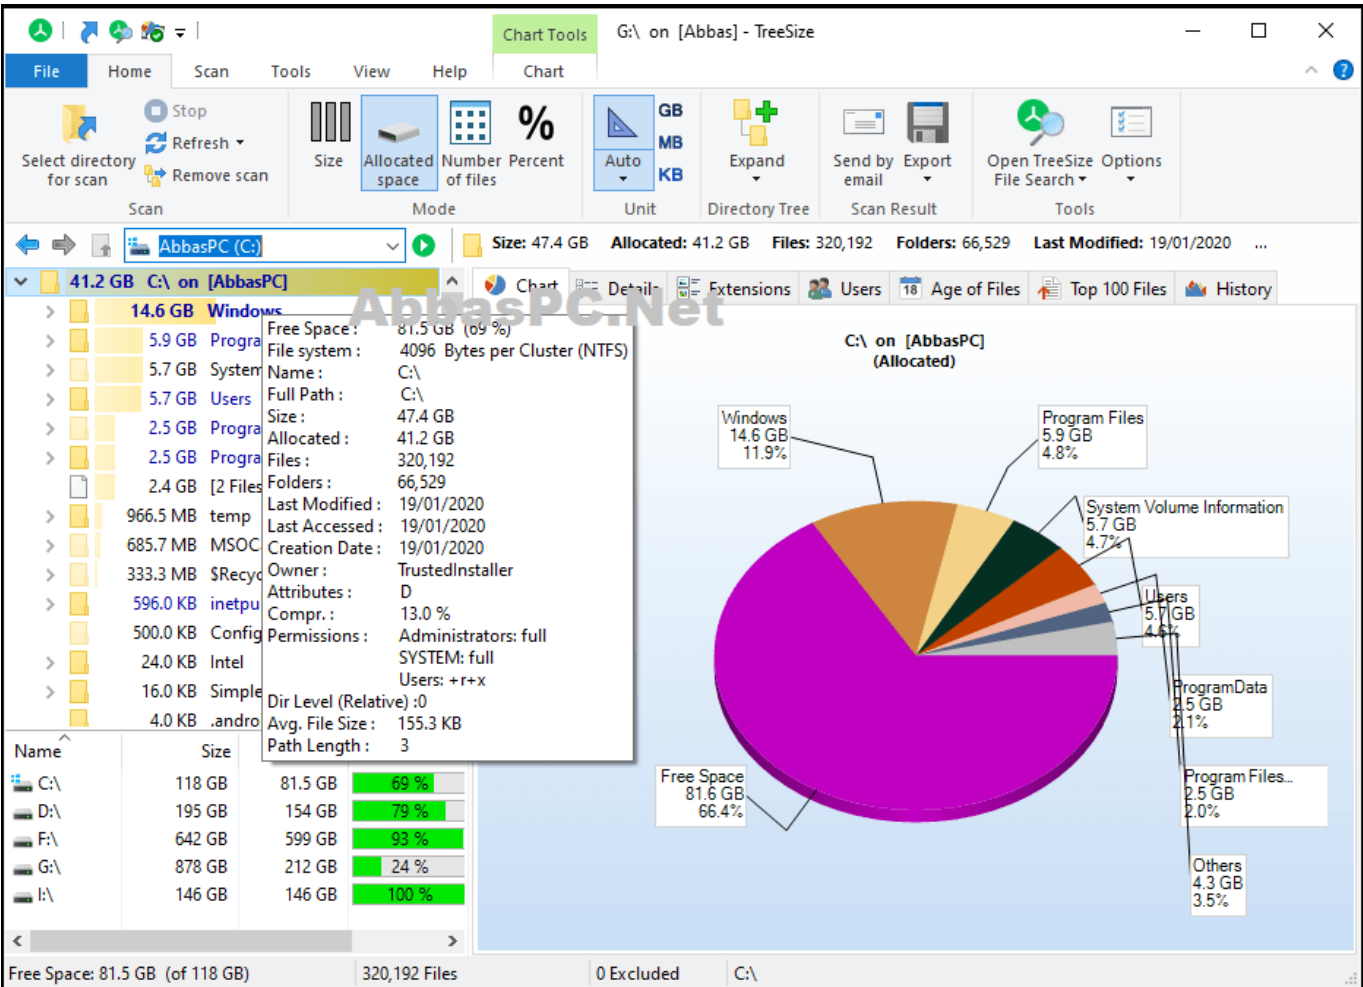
Chart Tools G:\ on [Abbas] - TreeSize

File Home Scan Tools View Help Chart

Select directory for scan
Stop
Refresh
Remove scan
Scan

Size
Allocated space
Number of files
Percent
Mode

Auto
GB
MB
KB
Unit

Expand
Directory Tree

Send by email
Export
Scan Result

Open TreeSize File Search
Options
Tools

AbbasPC (C:)

Size: 47.4 GB Allocated: 41.2 GB Files: 320,192 Folders: 66,529 Last Modified: 19/01/2020 ...

41.2 GB C:\ on [AbbasPC]
14.6 GB Windows
5.9 GB Progra
5.7 GB System
5.7 GB Users
2.5 GB Progra
2.5 GB Progra
2.4 GB [2 Files
966.5 MB temp
685.7 MB MSOC
333.3 MB $Recyc
596.0 KB inetpu
500.0 KB Config
24.0 KB Intel
16.0 KB Simple
4.0 KB .andro

Free Space : 81.5 GB (69 %)
File system : 4096 Bytes per Cluster (NTFS)
Name : C:\
Full Path : C:\
Size : 47.4 GB
Allocated : 41.2 GB
Files : 320,192
Folders : 66,529
Last Modified : 19/01/2020
Last Accessed : 19/01/2020
Creation Date : 19/01/2020
Owner : TrustedInstaller
Attributes : D
Compr. : 13.0 %
Permissions : Administrators: full
SYSTEM: full
Users: +r+x
Dir Level (Relative) :0
Avg. File Size : 155.3 KB
Path Length : 3

Chart Details Extensions Users Age of Files Top 100 Files History

AbbasPC.Net

C:\ on [AbbasPC]
(Allocated)

Windows
14.6 GB
11.9%

Program Files
5.9 GB
4.8%

System Volume Information
5.7 GB
4.7%

Users
5.7 GB
4.6%

ProgramData
2.5 GB
2.1%

Program Files...
2.5 GB
2.0%

Others
4.3 GB
3.5%

Free Space
81.6 GB
66.4%

| Name | Size | | |
|---|---|---|---|
| C:\ | 118 GB | 81.5 GB | 69 % |
| D:\ | 195 GB | 154 GB | 79 % |
| F:\ | 642 GB | 599 GB | 93 % |
| G:\ | 878 GB | 212 GB | 24 % |
| I:\ | 146 GB | 146 GB | 100 % |

Free Space: 81.5 GB (of 118 GB) 320,192 Files 0 Excluded C:\